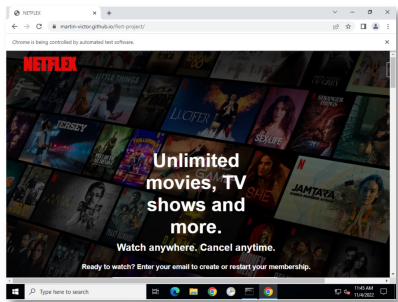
NETFLIX
martin-victor.github.io/flex-project/
Chrome is being controlled by automated test software.
NETFLIX
JERSEY
LUCIFER
SEX/LIFE
JAMTARA
Unlimited movies, TV shows and more.
Watch anywhere. Cancel anytime.
Ready to watch? Enter your email to create or restart your membership.
Type here to search
11:45 AM
11/4/2022